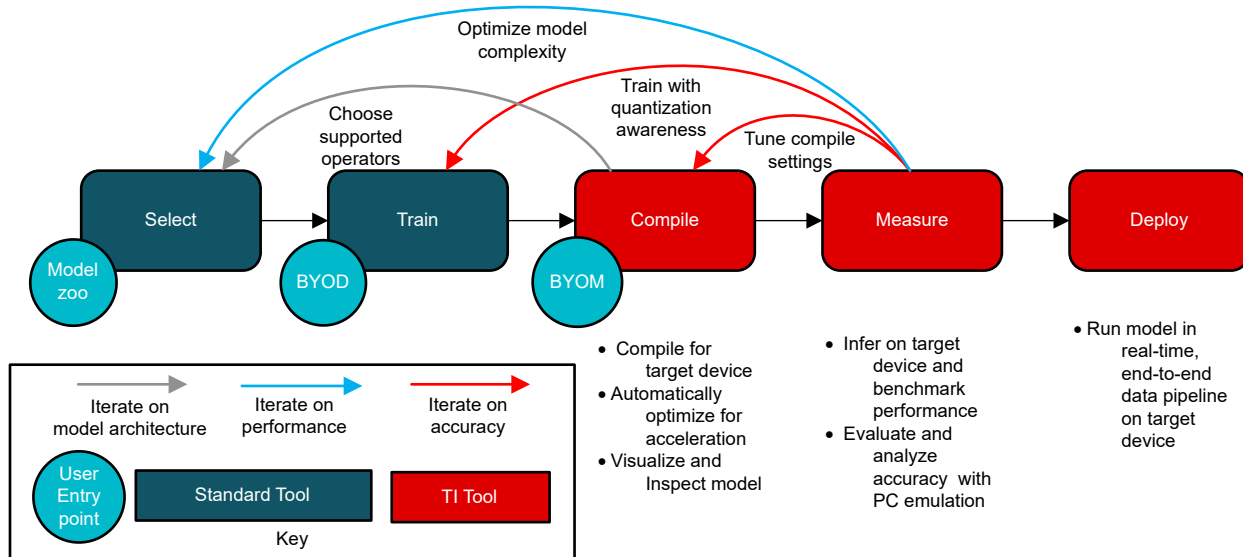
Optimize model complexity

Train with quantization awareness

Choose supported operators

Tune compile settings

Select

Train

Compile

Measure

Deploy

Model zoo

BYOD

BYOM

• Compile for target device
• Automatically optimize for acceleration
• Visualize and Inspect model

• Infer on target device and benchmark performance
• Evaluate and analyze accuracy with PC emulation

• Run model in real-time, end-to-end data pipeline on target device

Iterate on model architecture

Iterate on performance

Iterate on accuracy

User Entry point

Standard Tool

TI Tool

Key